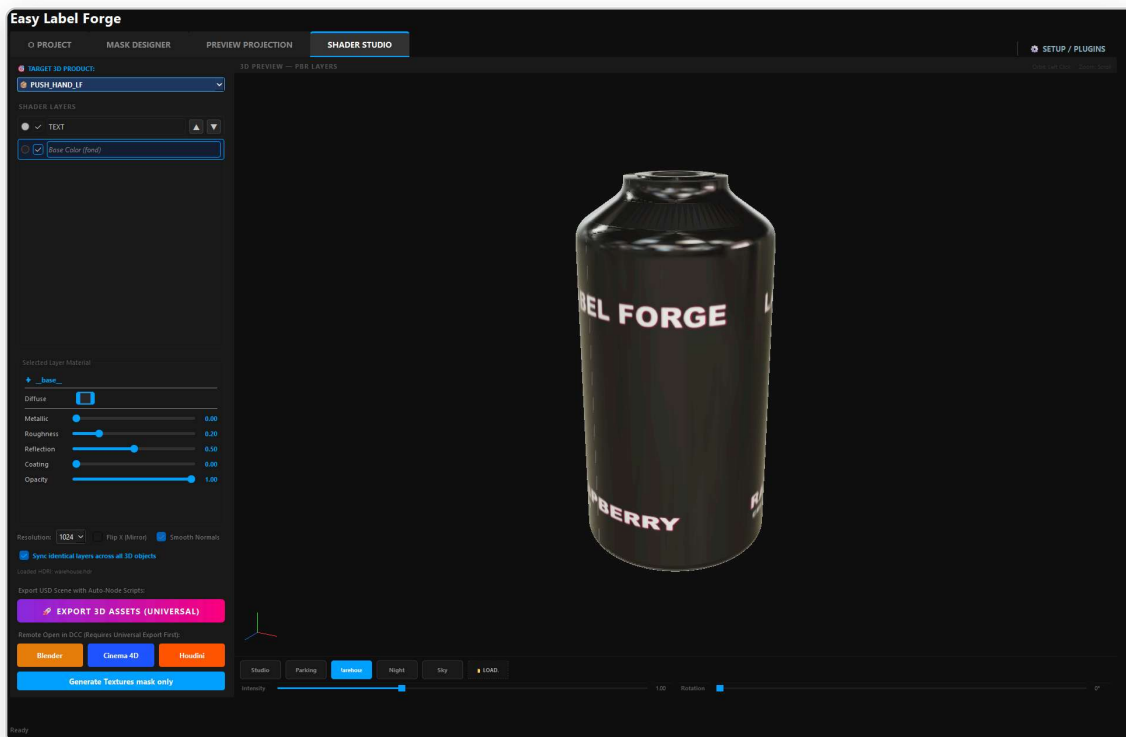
Easy Label Forge

O PROJECT
MASK DESIGNER
PREVIEW PROJECTION
SHADER STUDIO
SETUP / PLUGINS

TARGET 3D PRODUCT:
PUSH_HAND_LF
SHADER LAYERS
TEXT
Base Color (fond)

Selected Layer Material
+ _base_
Diffuse
Metallic 0.00
Roughness 0.20
Reflection 0.50
Coating 0.00
Opacity 1.00

Resolution 1024
Flip X (Mirror)
Smooth Normals
Sync identical layers across all 3D objects
Loaded HDRI: warehouse.hdr
Export USD Scene with Auto-Node Scripts:
EXPORT 3D ASSETS (UNIVERSAL)
Remote Open in DCC (Requires Universal Export First):
Blender
Cinema 4D
Houdini
Generate Textures mask only

3D PREVIEW — PBR LAYERS
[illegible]

BEL FORGE
L
PBERRY
R

Studio
Parking
Warehouse
Night
Sky
LOAD.
Intensity
1.00
Rotation
0°

Ready